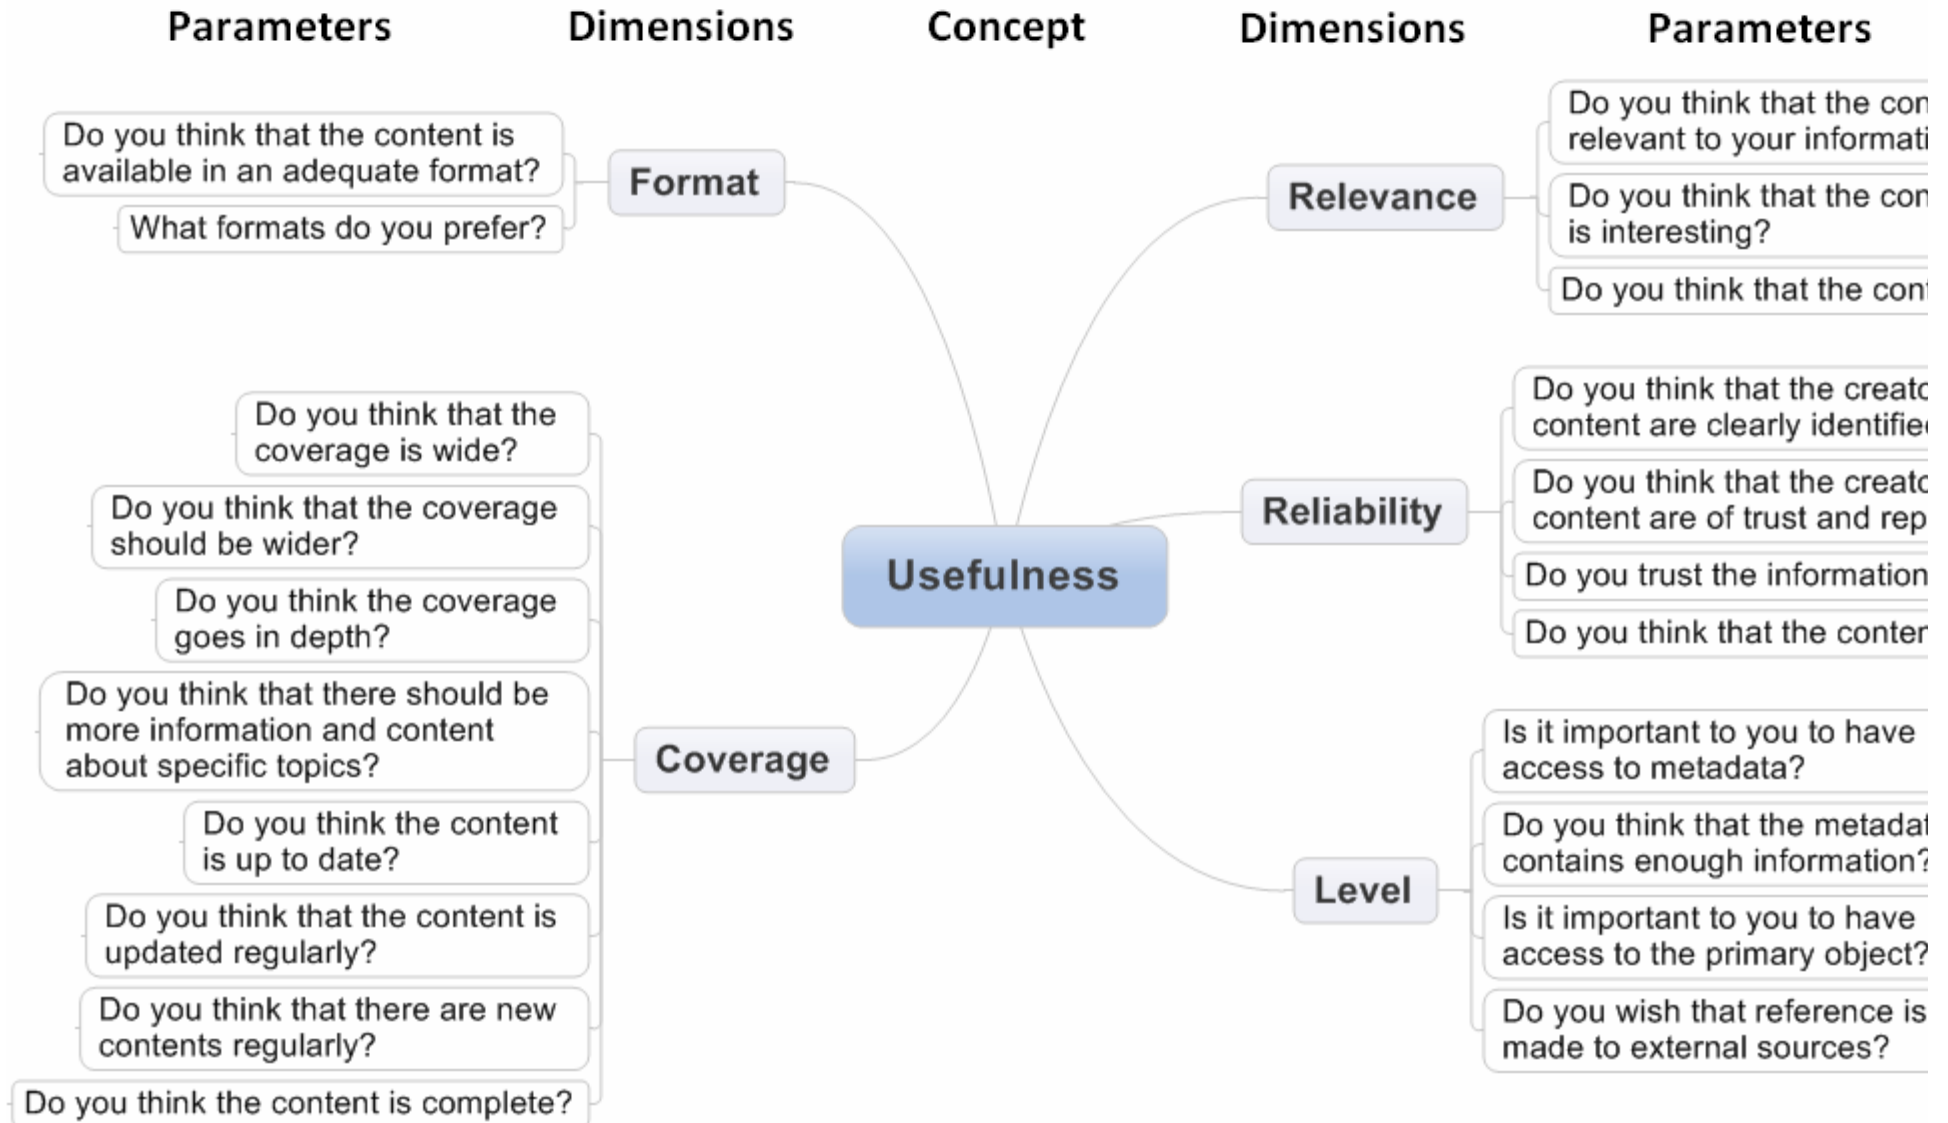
Parameters Dimensions Concept Dimensions Parameters

Do you think that the content is available in an adequate format?

What formats do you prefer?

Format

Do you think that the coverage is wide?

Do you think that the coverage should be wider?

Do you think the coverage goes in depth?

Do you think that there should be more information and content about specific topics?

Do you think the content is up to date?

Do you think that the content is updated regularly?

Do you think that there are new contents regularly?

Do you think the content is complete?

Coverage

Usefulness

Relevance

Do you think that the con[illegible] relevant to your informati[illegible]

Do you think that the con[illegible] is interesting?

Do you think that the con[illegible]

Reliability

Do you think that the creato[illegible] content are clearly identifie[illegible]

Do you think that the creato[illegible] content are of trust and rep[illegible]

Do you trust the information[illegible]

Do you think that the conte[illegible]

Level

Is it important to you to have access to metadata?

Do you think that the metadat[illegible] contains enough information?

Is it important to you to have access to the primary object?

Do you wish that reference is made to external sources?